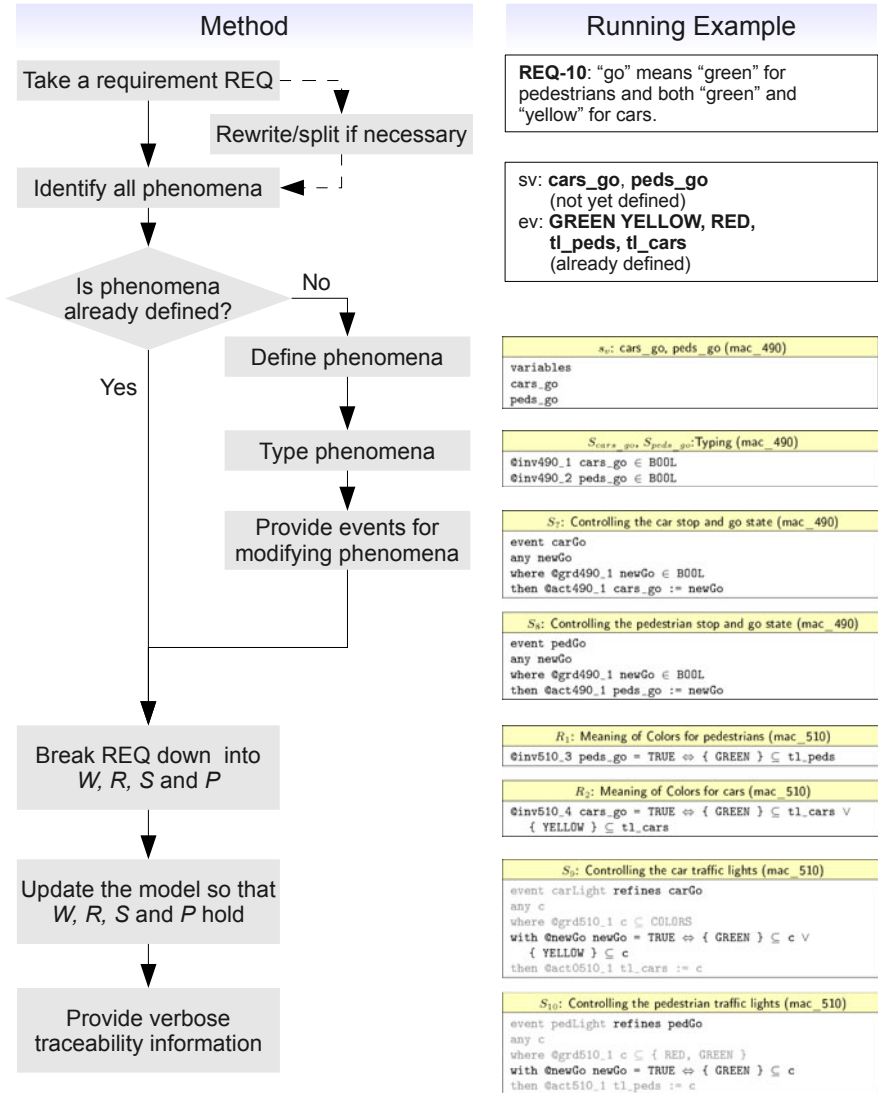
Method

Running Example

Take a requirement REQ

Rewrite/split if necessary

Identify all phenomena

Is phenomena already defined?

No

Yes

Define phenomena

Type phenomena

Provide events for modifying phenomena

Break REQ down into *W, R, S* and *P*

Update the model so that *W, R, S* and *P* hold

Provide verbose traceability information

**REQ-10**: “go” means “green” for pedestrians and both “green” and “yellow” for cars.

sv: **cars_go**, **peds_go** (not yet defined)
ev: **GREEN YELLOW, RED, tl_peds, tl_cars** (already defined)

$s_?$: cars_go, peds_go (mac_490)
variables
cars_go
peds_go

$S_{cars\_go}$, $S_{peds\_go}$:Typing (mac_490)
@inv490_1 cars_go $\in$ BOOL
@inv490_2 peds_go $\in$ BOOL

$S_7$: Controlling the car stop and go state (mac_490)
event carGo
any newGo
where @grd490_1 newGo $\in$ BOOL
then @act490_1 cars_go := newGo

$S_8$: Controlling the pedestrian stop and go state (mac_490)
event pedGo
any newGo
where @grd490_1 newGo $\in$ BOOL
then @act490_1 peds_go := newGo

$R_1$: Meaning of Colors for pedestrians (mac_510)
@inv510_3 peds_go = TRUE $\Leftrightarrow$ { GREEN } $\subseteq$ tl_peds

$R_2$: Meaning of Colors for cars (mac_510)
@inv510_4 cars_go = TRUE $\Leftrightarrow$ { GREEN } $\subseteq$ tl_cars $\vee$ { YELLOW } $\subseteq$ tl_cars

$S_9$: Controlling the car traffic lights (mac_510)
event carLight refines carGo
any c
where @grd510_1 c $\subseteq$ COLORS
with @newGo newGo = TRUE $\Leftrightarrow$ { GREEN } $\subseteq$ c $\vee$ { YELLOW } $\subseteq$ c
then @act0510_1 tl_cars := c

$S_{10}$: Controlling the pedestrian traffic lights (mac_510)
event pedLight refines pedGo
any c
where @grd510_1 c $\subseteq$ { RED, GREEN }
with @newGo newGo = TRUE $\Leftrightarrow$ { GREEN } $\subseteq$ c
then @act510_1 tl_peds := c